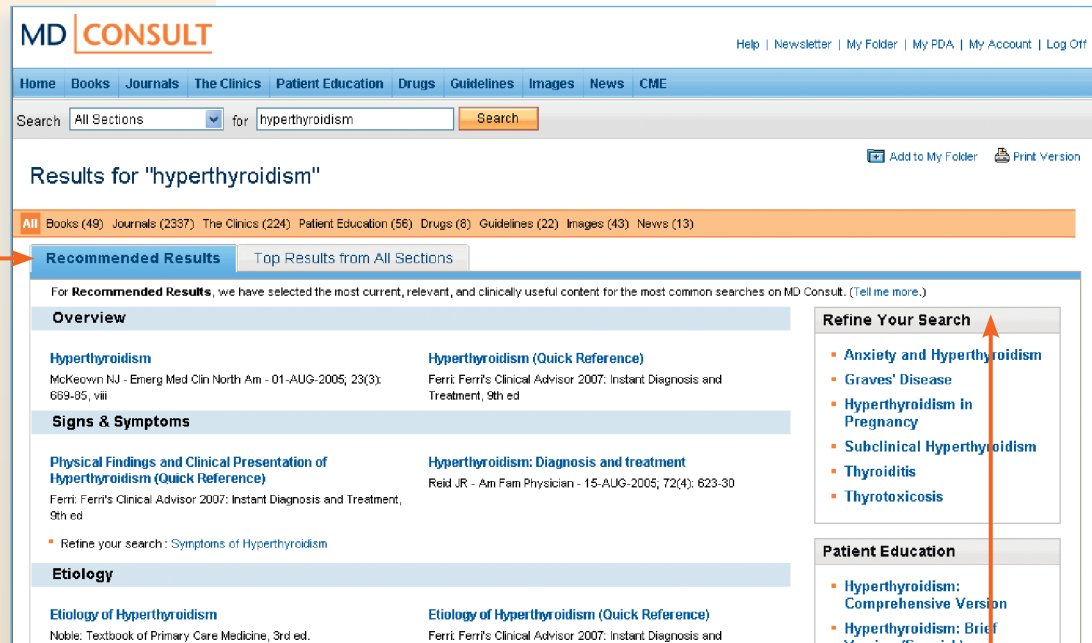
MD CONSULT

Help | Newsletter | My Folder | My PDA | My Account | Log Off

Home Books Journals The Clinics Patient Education Drugs Guidelines Images News CME

Search All Sections for hyperthyroidism Search

Add to My Folder Print Version

Results for "hyperthyroidism"

All Books (49) Journals (2337) The Clinics (224) Patient Education (56) Drugs (8) Guidelines (22) Images (43) News (13)

Recommended Results Top Results from All Sections

For **Recommended Results**, we have selected the most current, relevant, and clinically useful content for the most common searches on MD Consult. (Tell me more.)

Overview

Hyperthyroidism
McKeown NJ - Emerg Med Clin North Am - 01-AUG-2005; 23(3): 669-85, viii

Hyperthyroidism (Quick Reference)
Ferri: Ferri's Clinical Advisor 2007: Instant Diagnosis and Treatment, 9th ed

Signs & Symptoms

Physical Findings and Clinical Presentation of Hyperthyroidism (Quick Reference)
Ferri: Ferri's Clinical Advisor 2007: Instant Diagnosis and Treatment, 9th ed

Hyperthyroidism: Diagnosis and treatment
Reid JR - Am Fam Physician - 15-AUG-2005; 72(4): 623-30

Refine your search : Symptoms of Hyperthyroidism

Etiology

Etiology of Hyperthyroidism
Noble: Textbook of Primary Care Medicine, 3rd ed.

Etiology of Hyperthyroidism (Quick Reference)
Ferri: Ferri's Clinical Advisor 2007: Instant Diagnosis and

Refine Your Search

Anxiety and Hyperthyroidism
Graves' Disease
Hyperthyroidism in Pregnancy
Subclinical Hyperthyroidism
Thyroiditis
Thyrotoxicosis

Patient Education

Hyperthyroidism: Comprehensive Version
Hyperthyroidism: Brief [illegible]